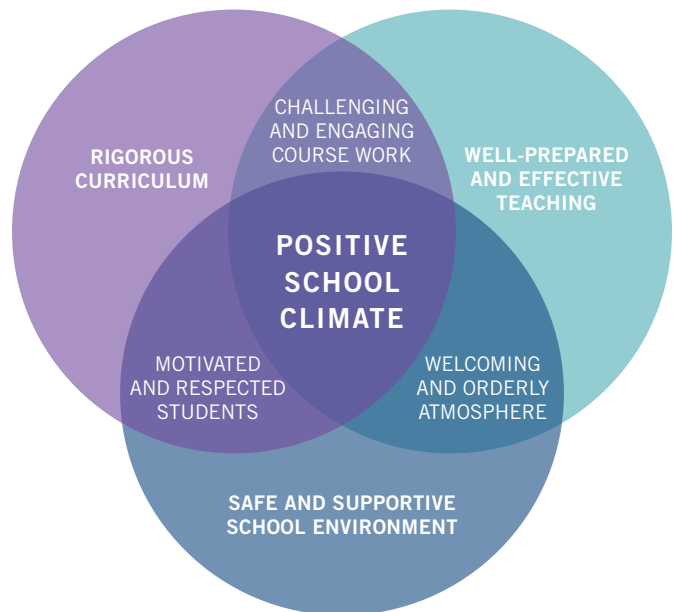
CHALLENGING AND ENGAGING COURSE WORK

RIGOROUS CURRICULUM

WELL-PREPARED AND EFFECTIVE TEACHING

POSITIVE SCHOOL CLIMATE

MOTIVATED AND RESPECTED STUDENTS

WELCOMING AND ORDERLY ATMOSPHERE

SAFE AND SUPPORTIVE SCHOOL ENVIRONMENT